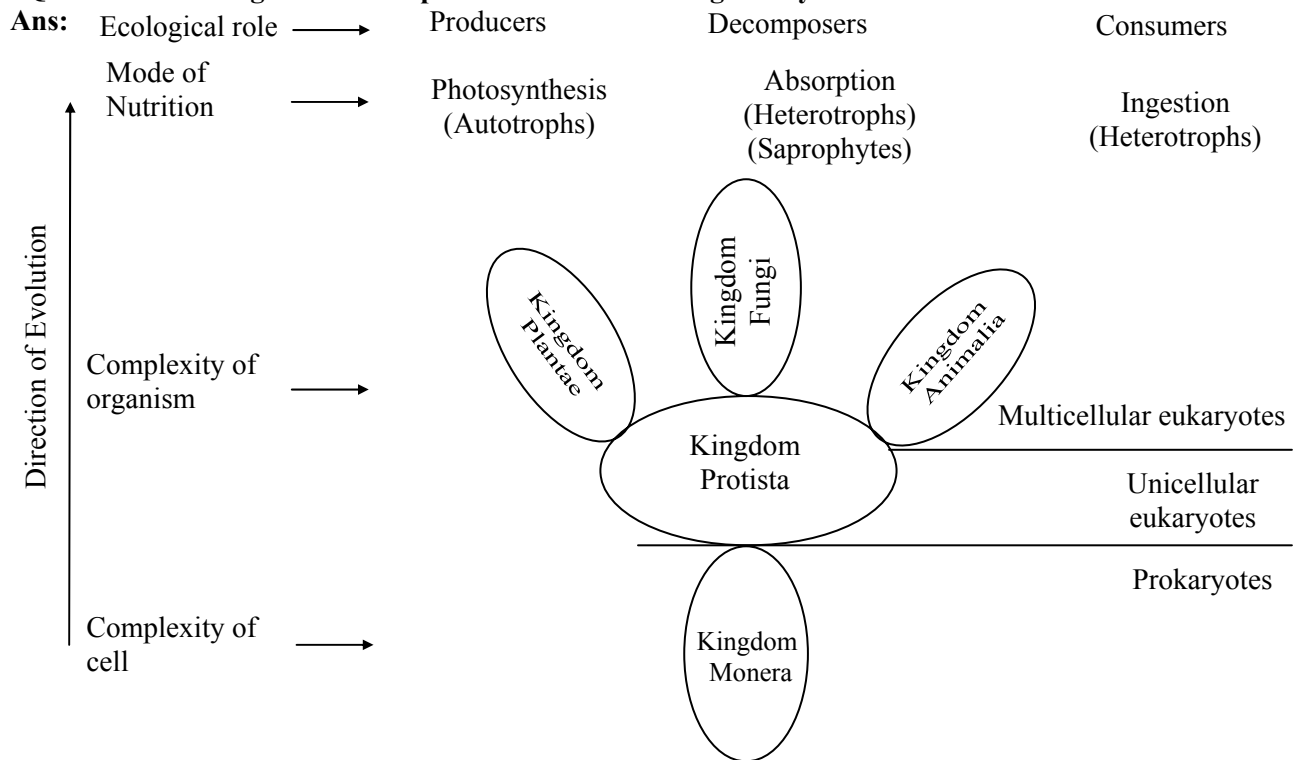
Ans: Ecological role Producers Decomposers Consumers

Mode of Nutrition Photosynthesis (Autotrophs) Absorption (Heterotrophs) (Saprophytes) Ingestion (Heterotrophs)

Direction of Evolution

Kingdom Plantae

Kingdom Fungi

Kingdom Animalia

Complexity of organism

Kingdom Protista

Multicellular eukaryotes

Unicellular eukaryotes

Prokaryotes

Complexity of cell

Kingdom Monera